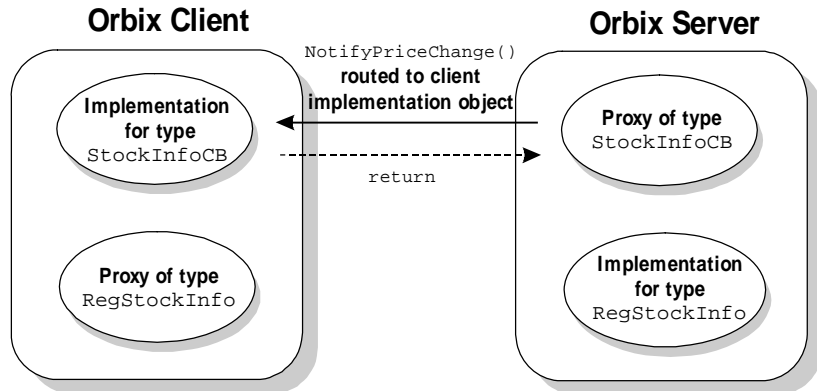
Orbix Client

Orbix Server

NotifyPriceChange() routed to client implementation object

Implementation for type StockInfoCB

Proxy of type StockInfoCB

return

Proxy of type RegStockInfo

Implementation for type RegStockInfo